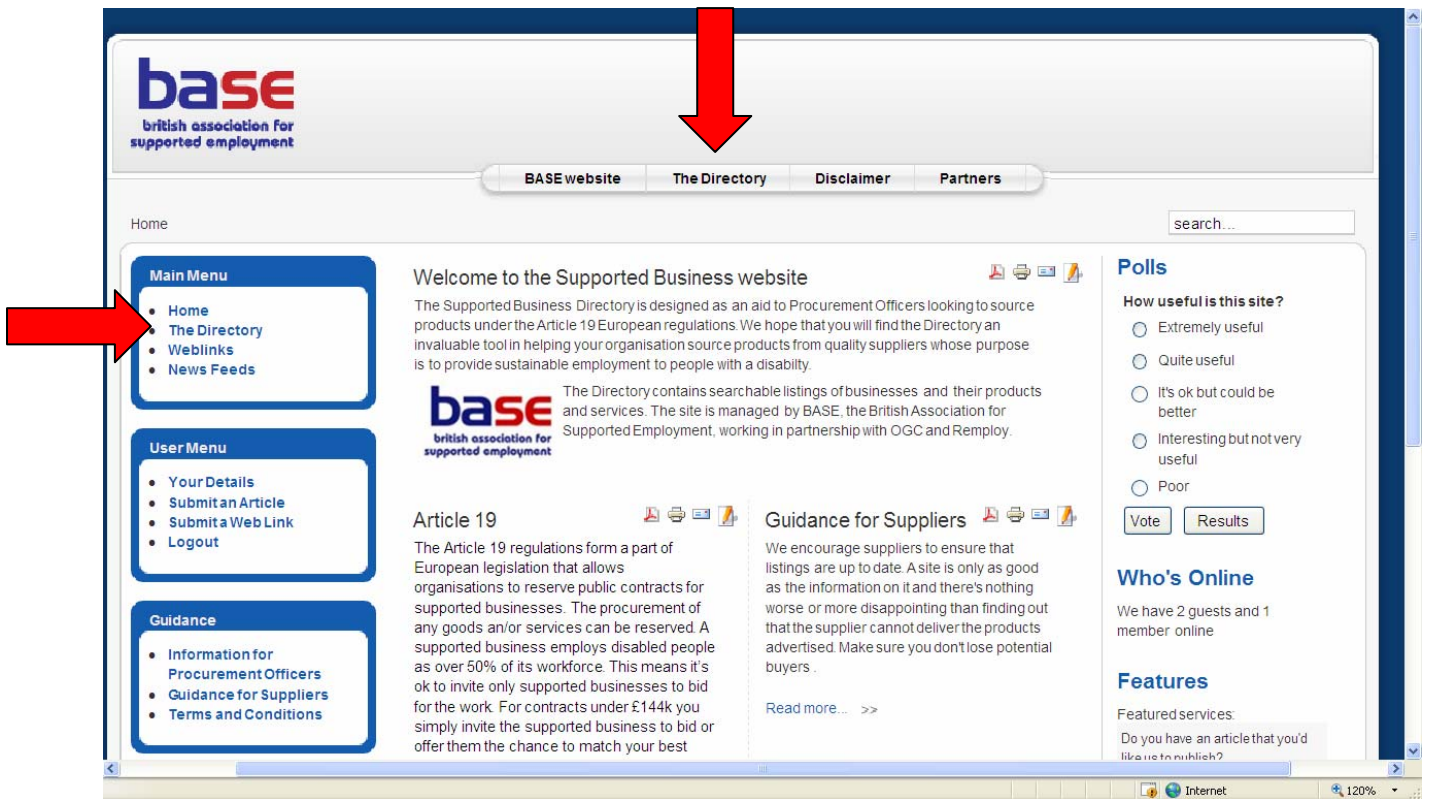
base
british association for supported employment

BASE website | The Directory | Disclaimer | Partners

Home

search...

Main Menu
- Home
- The Directory
- Weblinks
- News Feeds

User Menu
- Your Details
- Submit an Article
- Submit a Web Link
- Logout

Guidance
- Information for Procurement Officers
- Guidance for Suppliers
- Terms and Conditions

Welcome to the Supported Business website

The Supported Business Directory is designed as an aid to Procurement Officers looking to source products under the Article 19 European regulations. We hope that you will find the Directory an invaluable tool in helping your organisation source products from quality suppliers whose purpose is to provide sustainable employment to people with a disabilty.

base
british association for supported employment

The Directory contains searchable listings of businesses and their products and services. The site is managed by BASE, the British Association for Supported Employment, working in partnership with OGC and Remploy.

Article 19

The Article 19 regulations form a part of European legislation that allows organisations to reserve public contracts for supported businesses. The procurement of any goods an/or services can be reserved. A supported business employs disabled people as over 50% of its workforce. This means it's ok to invite only supported businesses to bid for the work. For contracts under £144k you simply invite the supported business to bid or offer them the chance to match your best

Guidance for Suppliers

We encourage suppliers to ensure that listings are up to date. A site is only as good as the information on it and there's nothing worse or more disappointing than finding out that the supplier cannot deliver the products advertised. Make sure you don't lose potential buyers .

Read more... >>

Polls

How useful is this site?
Extremely useful
Quite useful
It's ok but could be better
Interesting but not very useful
Poor

Vote
Results

Who's Online

We have 2 guests and 1 member online

Features

Featured services:
Do you have an article that you'd like us to publish?

Internet
120%